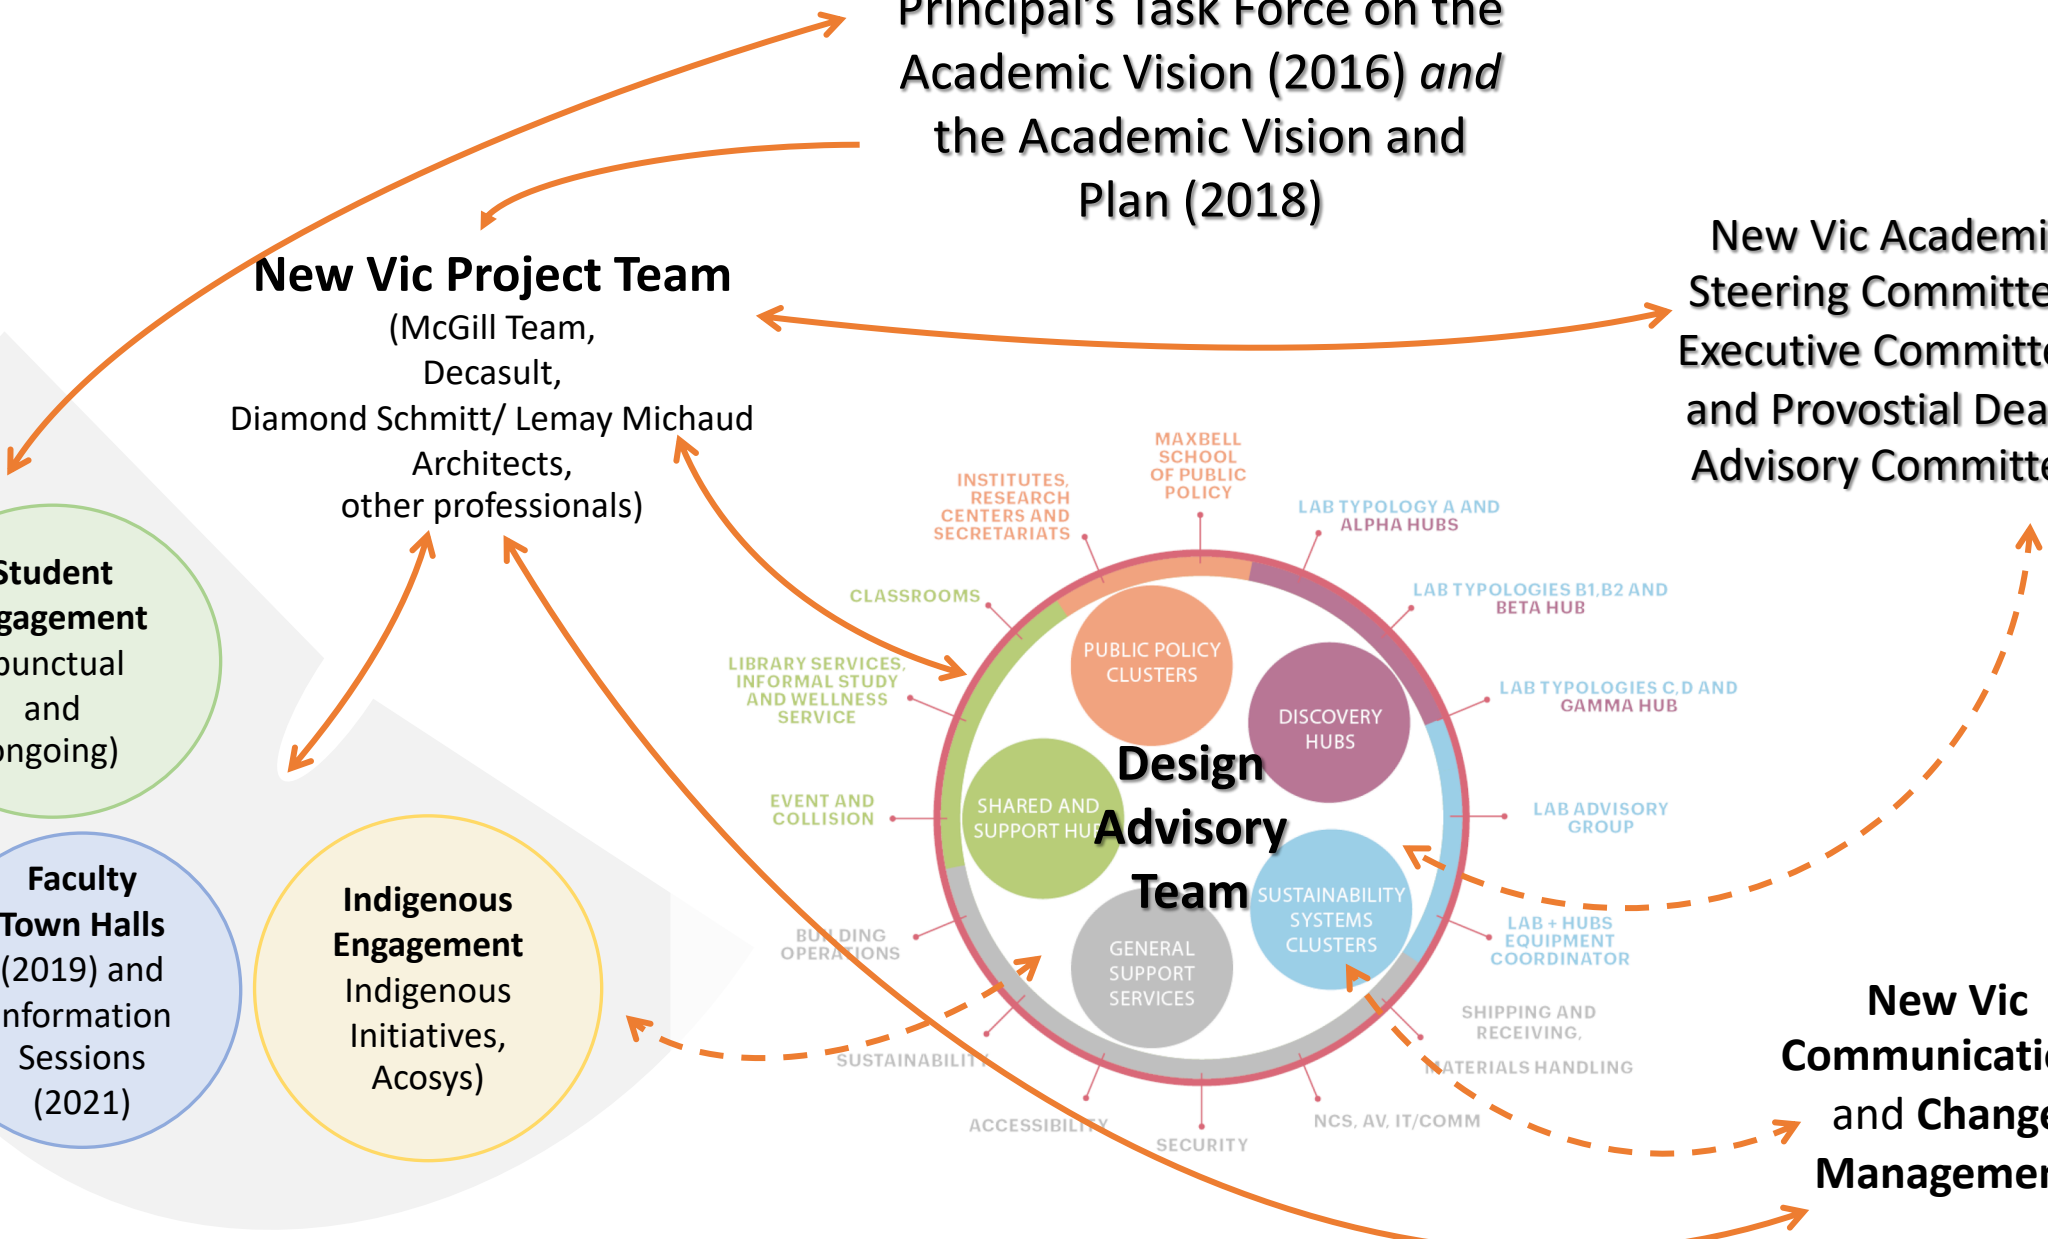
Principal's Task Force on the Academic Vision (2016) *and* the Academic Vision and Plan (2018)

New Vic Project Team
(McGill Team, Decasult, Diamond Schmitt/ Lemay Michaud Architects, other professionals)

New Vic Academi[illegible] Steering Committe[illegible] Executive Committ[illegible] and Provostial Dea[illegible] Advisory Committ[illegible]

Student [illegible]gagement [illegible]punctual and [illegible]ngoing)

Faculty Town Halls (2019) and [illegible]nformation Sessions (2021)

Indigenous Engagement
Indigenous Initiatives, Acosys)

MAXBELL SCHOOL OF PUBLIC POLICY
INSTITUTES, RESEARCH CENTERS AND SECRETARIATS
LAB TYPOLOGY A AND ALPHA HUBS
CLASSROOMS
LAB TYPOLOGIES B1, B2 AND BETA HUB
LIBRARY SERVICES, INFORMAL STUDY AND WELLNESS SERVICE
LAB TYPOLOGIES C, D AND GAMMA HUB
PUBLIC POLICY CLUSTERS
DISCOVERY HUBS
Design Advisory Team
EVENT AND COLLISION
SHARED AND SUPPORT HU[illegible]
LAB ADVISORY GROUP
SUSTAINABILITY SYSTEMS CLUSTERS
BUILDING OPERATIONS
GENERAL SUPPORT SERVICES
LAB + HUBS EQUIPMENT COORDINATOR
SHIPPING AND RECEIVING, MATERIALS HANDLING
SUSTAINABILITY
ACCESSIBILITY
SECURITY
NCS, AV, IT/COMM

New Vic Communicati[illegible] and Change Managemen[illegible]